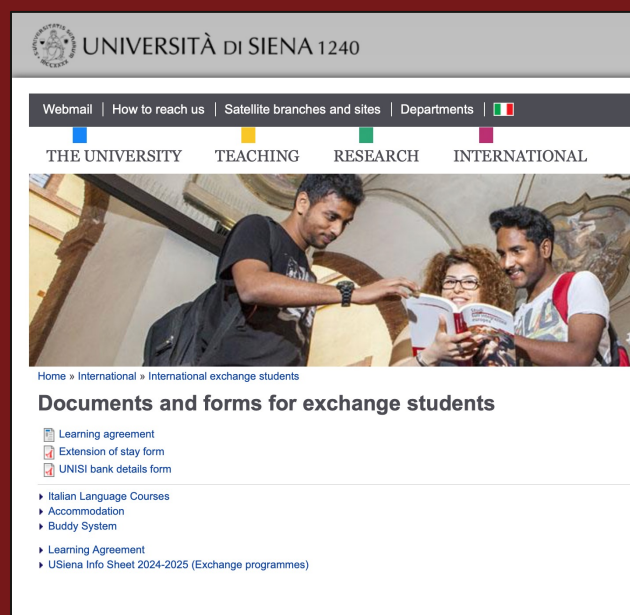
UNIVERSITÀ DI SIENA 1240

Webmail | How to reach us | Satellite branches and sites | Departments |

THE UNIVERSITY TEACHING RESEARCH INTERNATIONAL

Home » International » International exchange students

Documents and forms for exchange students

Learning agreement
Extension of stay form
UNISI bank details form

Italian Language Courses
Accommodation
Buddy System

Learning Agreement
USiena Info Sheet 2024-2025 (Exchange programmes)